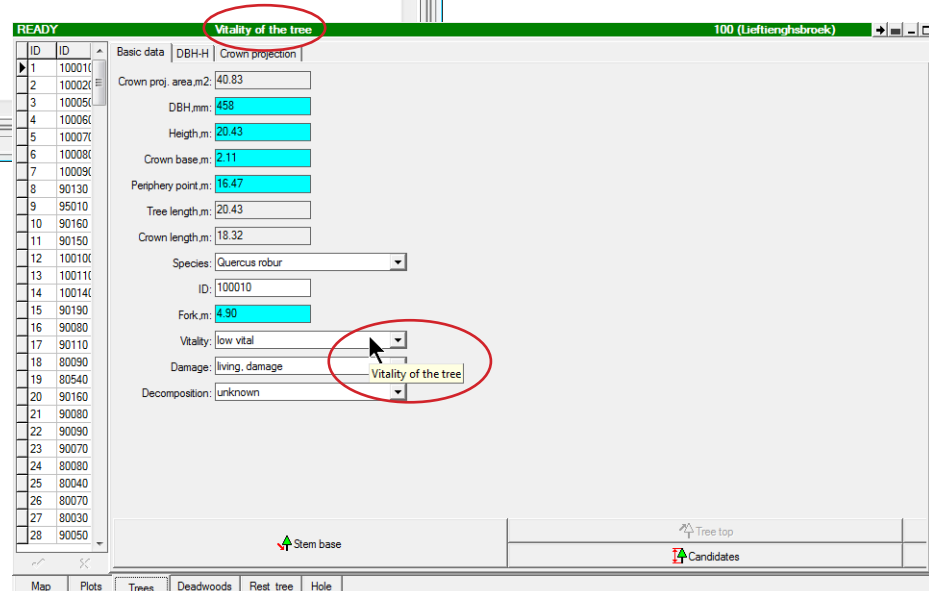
READY Vitality of the tree 100 (Lieftienghsbroek)

| ID | ID |
|---|---|
| 1 | 10001( |
| 2 | 10002( |
| 3 | 10005( |
| 4 | 10006( |
| 5 | 10007( |
| 6 | 10008( |
| 7 | 10009( |
| 8 | 90130 |
| 9 | 95010 |
| 10 | 90160 |
| 11 | 90150 |
| 12 | 10010( |
| 13 | 10011( |
| 14 | 10014( |
| 15 | 90190 |
| 16 | 90080 |
| 17 | 90110 |
| 18 | 80090 |
| 19 | 80540 |
| 20 | 90160 |
| 21 | 90080 |
| 22 | 90090 |
| 23 | 90070 |
| 24 | 80080 |
| 25 | 80040 |
| 26 | 80070 |
| 27 | 80030 |
| 28 | 90050 |

Basic data DBH-H Crown projection

Crown proj. area,m2: 40.83
DBH,mm: 458
Heigth,m: 20.43
Crown base,m: 2.11
Periphery point,m: 16.47
Tree length,m: 20.43
Crown length,m: 18.32
Species: Quercus robur
ID: 100010
Fork,m: 4.90
Vitality: low vital
Damage: living, damage
Vitality of the tree
Decomposition: unknown

Stem base
Tree top
Candidates

Map Plots Trees Deadwoods Rest tree Hole